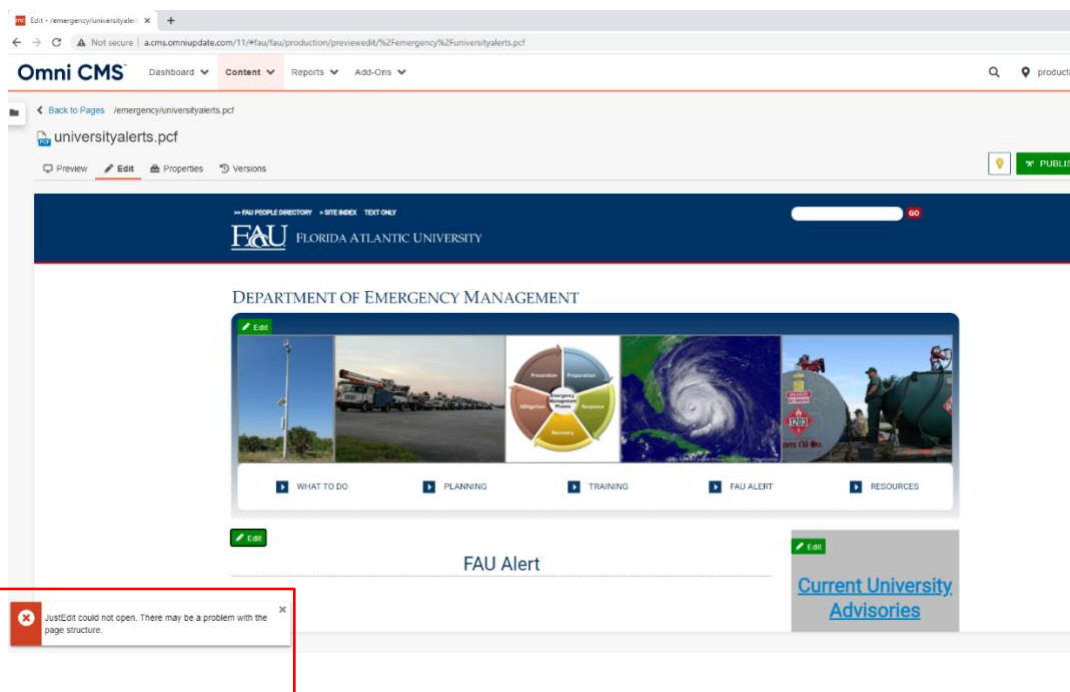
Edit - /emergency/universityalert ×  +

Not secure | a.cms.omniupdate.com/11/#fau/fau/production/previewedit/%2Femergency%2Funiversityalerts.pcf

Omni CMS  Dashboard  Content  Reports  Add-Ons  production

Back to Pages /emergency/universityalerts.pcf

universityalerts.pcf

Preview  Edit  Properties  Versions

PUBLIS

>> FAU PEOPLE DIRECTORY  > SITE INDEX  TEXT ONLY

GO

FAU FLORIDA ATLANTIC UNIVERSITY

DEPARTMENT OF EMERGENCY MANAGEMENT

Edit

Prevention  Preparation  Emergency Management Phases  Response  Recovery  Mitigation

WHAT TO DO  PLANNING  TRAINING  FAU ALERT  RESOURCES

Edit

FAU Alert

Edit

Current University Advisories

JustEdit could not open. There may be a problem with the page structure.